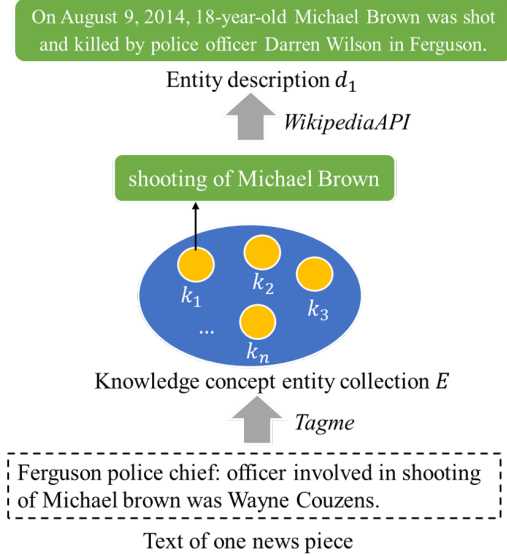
On August 9, 2014, 18-year-old Michael Brown was shot and killed by police officer Darren Wilson in Ferguson.

Entity description $d_1$

*WikipediaAPI*

shooting of Michael Brown

$k_1$

$k_2$

$k_3$

...

$k_n$

Knowledge concept entity collection $E$

*Tagme*

Ferguson police chief: officer involved in shooting of Michael brown was Wayne Couzens.

Text of one news piece